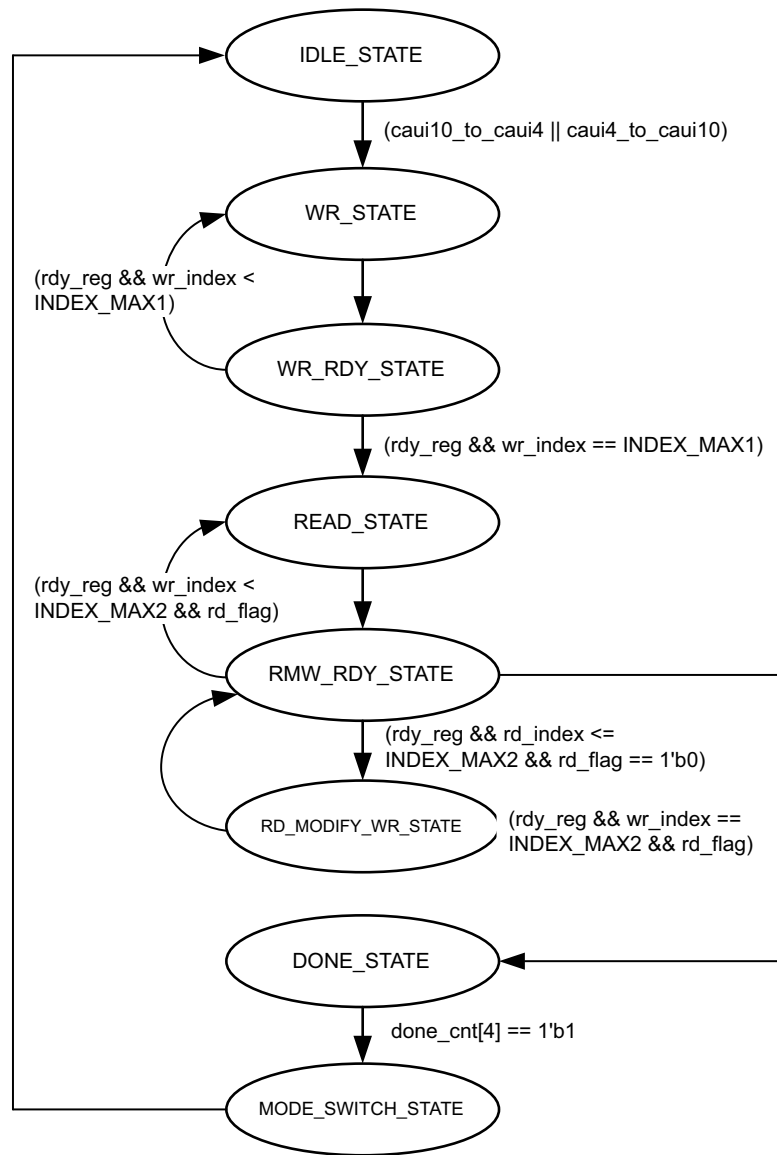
IDLE_STATE

(caui10_to_caui4 || caui4_to_caui10)

WR_STATE

(rdy_reg && wr_index < INDEX_MAX1)

WR_RDY_STATE

(rdy_reg && wr_index == INDEX_MAX1)

READ_STATE

(rdy_reg && wr_index < INDEX_MAX2 && rd_flag)

RMW_RDY_STATE

(rdy_reg && rd_index <= INDEX_MAX2 && rd_flag == 1'b0)

RD_MODIFY_WR_STATE

(rdy_reg && wr_index == INDEX_MAX2 && rd_flag)

DONE_STATE

done_cnt[4] == 1'b1

MODE_SWITCH_STATE